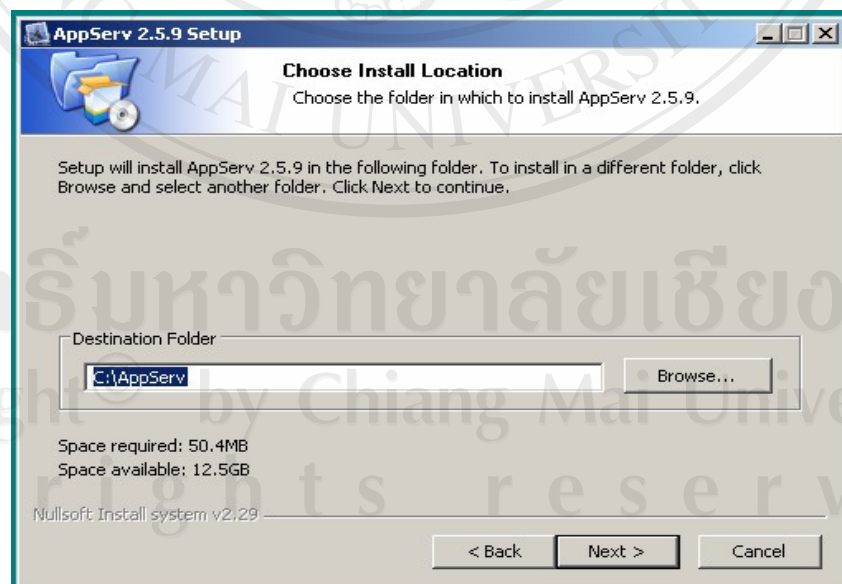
AppServ 2.5.9 Setup

Choose Install Location

Choose the folder in which to install AppServ 2.5.9.

Setup will install AppServ 2.5.9 in the following folder. To install in a different folder, click Browse and select another folder. Click Next to continue.

Destination Folder

C:\AppServ

Browse...

Space required: 50.4MB
Space available: 12.5GB

Nullsoft Install system v2.29

< Back

Next >

Cancel

MAI UNIVERSITY

ลิขสิทธิ์มหาวิทยาลัยเชียงใหม่

Copyright © by Chiang Mai University

All rights reserved